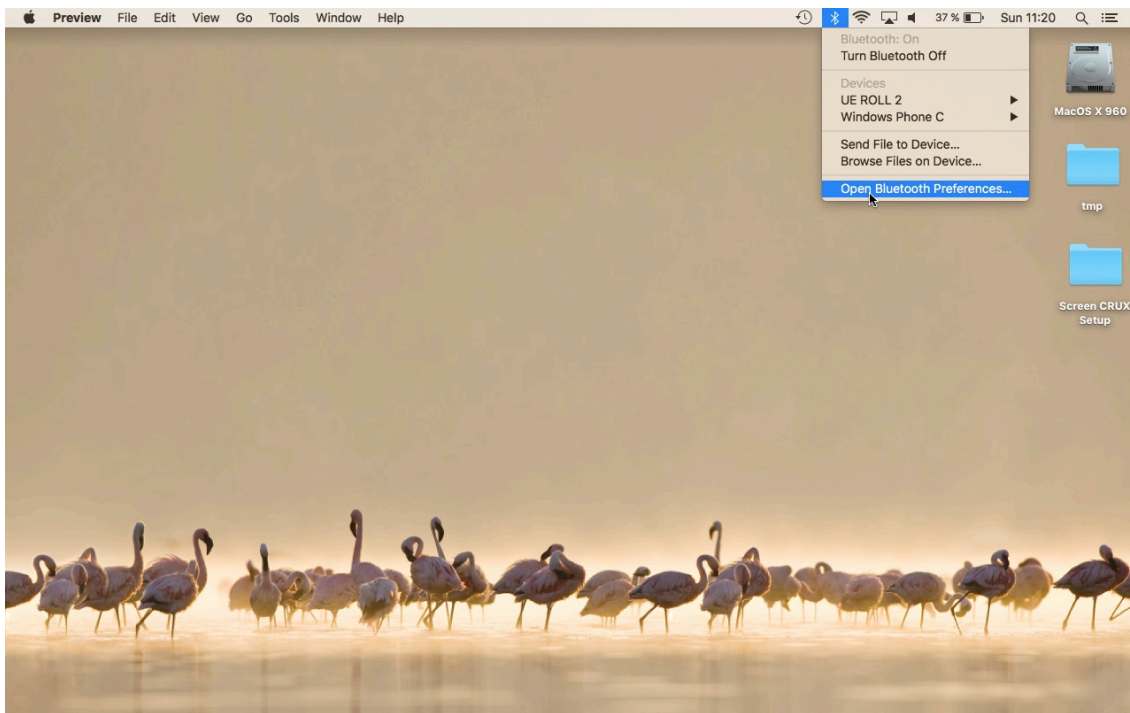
Preview File Edit View Go Tools Window Help

37 % Sun 11:20

Bluetooth: On
Turn Bluetooth Off

Devices
UE ROLL 2
Windows Phone C

Send File to Device...
Browse Files on Device...

Open Bluetooth Preferences...

MacOS X 960

tmp

Screen CRUX Setup